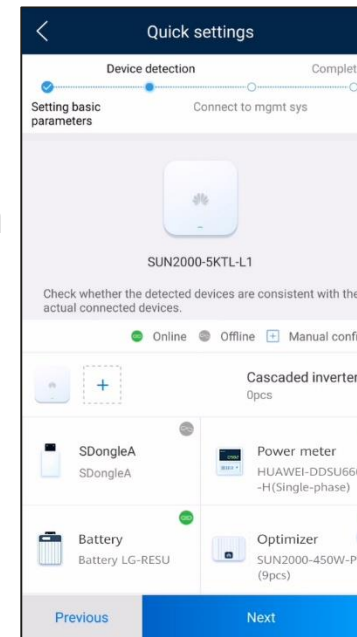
Quick settings

Device detection

Complet

Setting basic parameters

Connect to mgmt sys

SUN2000-5KTL-L1

Check whether the detected devices are consistent with the actual connected devices.

Online Offline Manual confi

Cascaded inverter
0pcs

SDongleA
SDongleA

Power meter
HUAWEI-DDSU66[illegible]-H(Single-phase)

Battery
Battery LG-RESU

Optimizer
SUN2000-450W-P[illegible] (9pcs)

Previous

Next